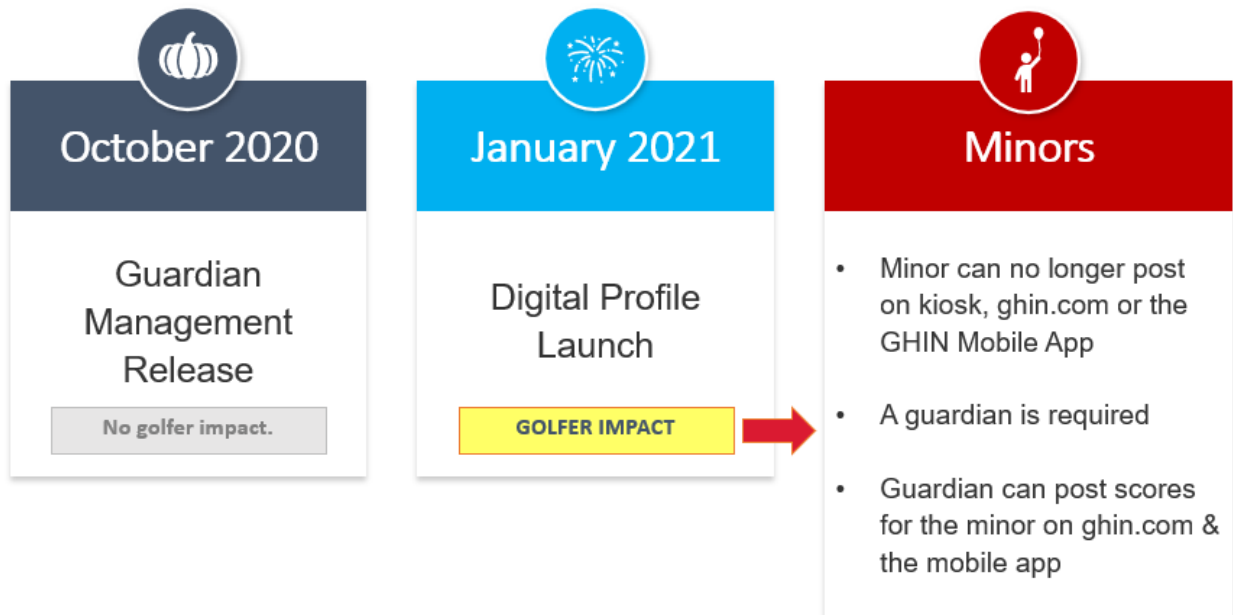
October 2020

Guardian Management Release

No golfer impact.

January 2021

Digital Profile Launch

GOLFER IMPACT

Minors

- Minor can no longer post on kiosk, ghin.com or the GHIN Mobile App
- A guardian is required
- Guardian can post scores for the minor on ghin.com & the mobile app